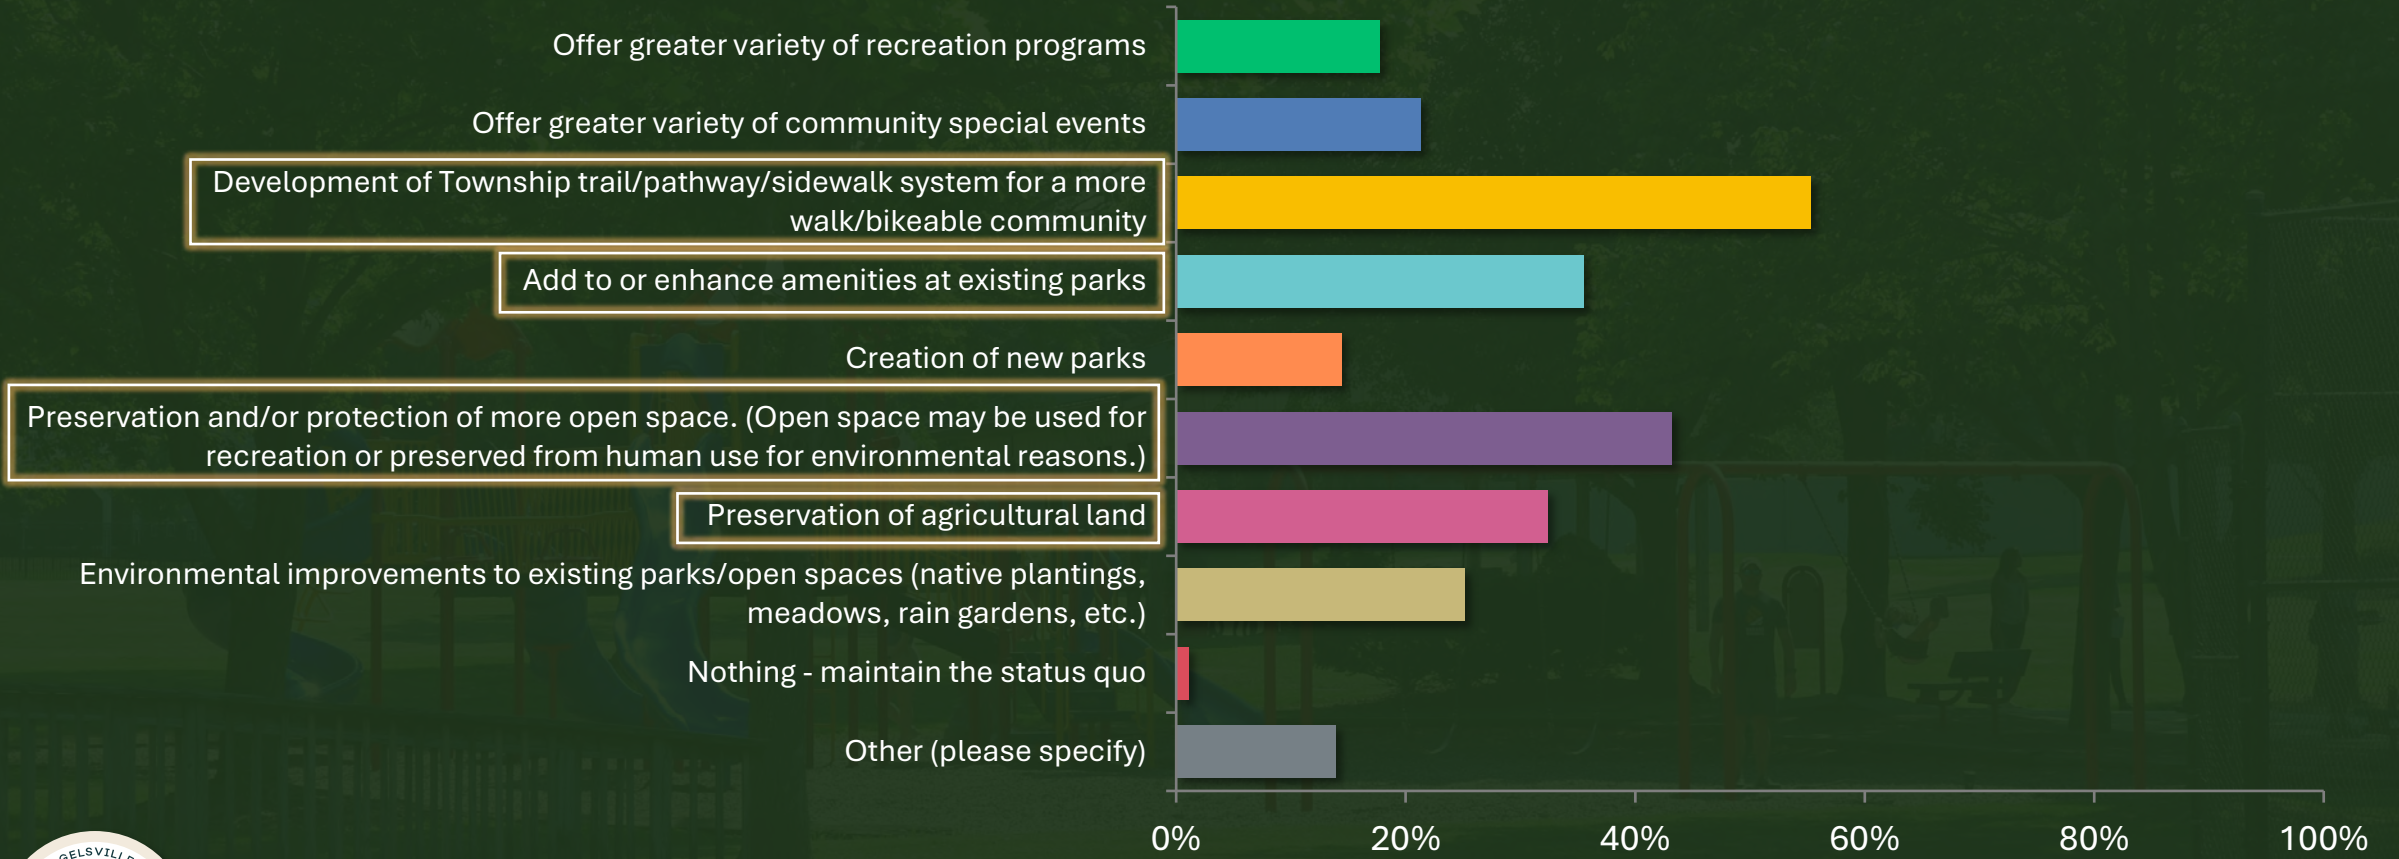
Offer greater variety of recreation programs

Offer greater variety of community special events

Development of Township trail/pathway/sidewalk system for a more walk/bikeable community

Add to or enhance amenities at existing parks

Creation of new parks

Preservation and/or protection of more open space. (Open space may be used for recreation or preserved from human use for environmental reasons.)

Preservation of agricultural land

Environmental improvements to existing parks/open spaces (native plantings, meadows, rain gardens, etc.)

Nothing - maintain the status quo

Other (please specify)

0%
20%
40%
60%
80%
100%

GELSVILL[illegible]